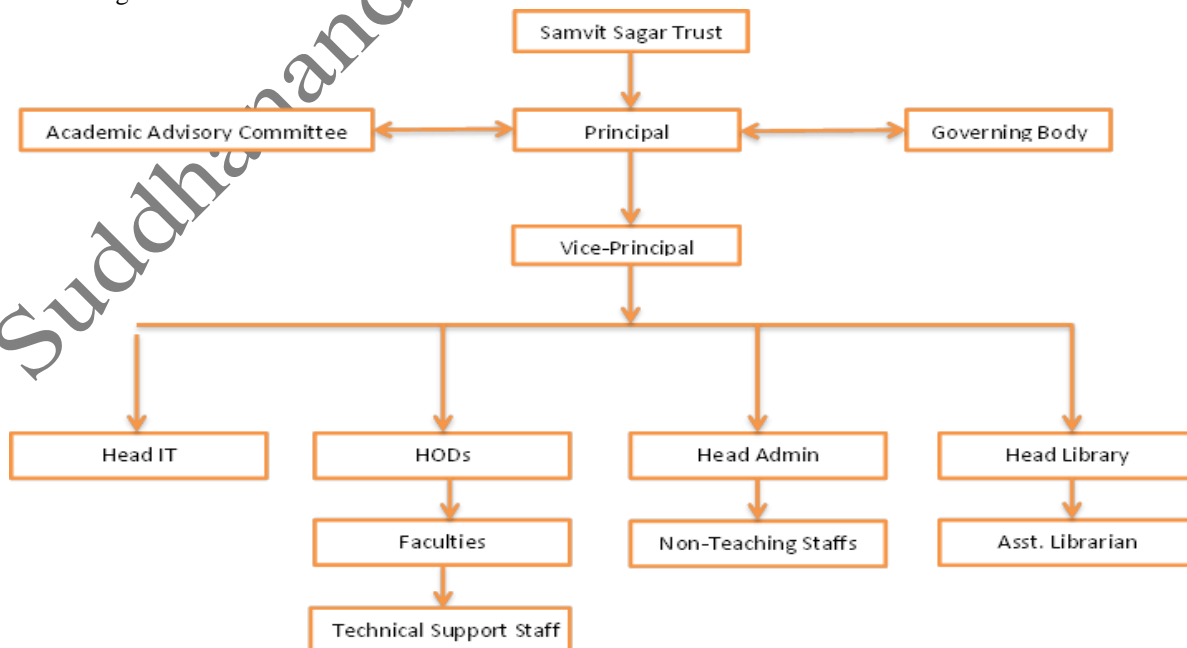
Samvit Sagar Trust

Academic Advisory Committee

Principal

Governing Body

Vice-Principal

Head IT

HODs

Head Admin

Head Library

Faculties

Non-Teaching Staffs

Asst. Librarian

Technical Support Staff

Suddhanand